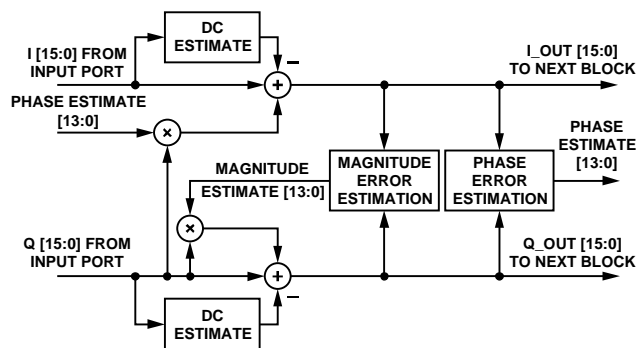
DC ESTIMATE

I [15:0] FROM INPUT PORT

PHASE ESTIMATE [13:0]

+

–

×

I_OUT [15:0] TO NEXT BLOCK

PHASE ESTIMATE [13:0]

MAGNITUDE ESTIMATE [13:0]

MAGNITUDE ERROR ESTIMATION

PHASE ERROR ESTIMATION

×

Q [15:0] FROM INPUT PORT

+

–

Q_OUT [15:0] TO NEXT BLOCK

DC ESTIMATE